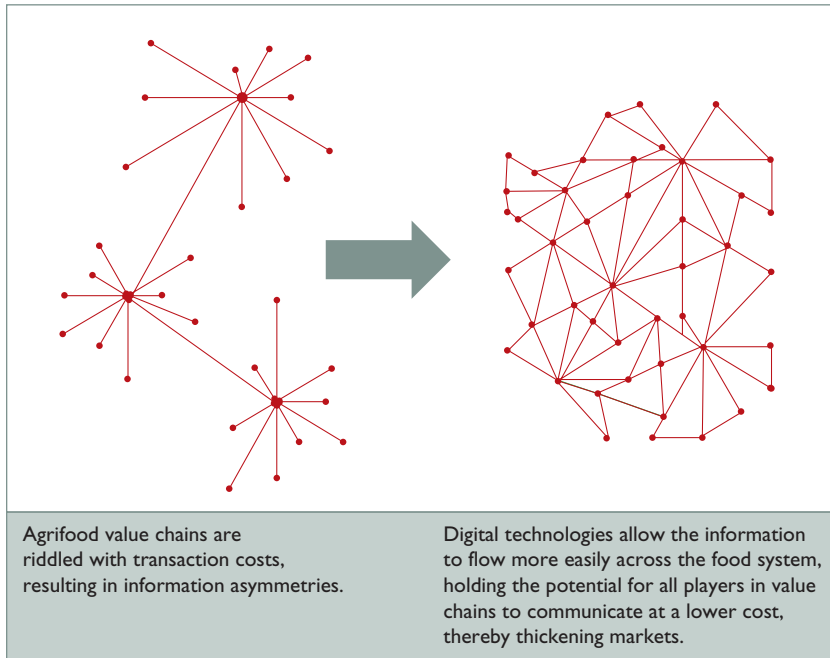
Agrifood value chains are riddled with transaction costs, resulting in information asymmetries.

Digital technologies allow the information to flow more easily across the food system, holding the potential for all players in value chains to communicate at a lower cost, thereby thickening markets.